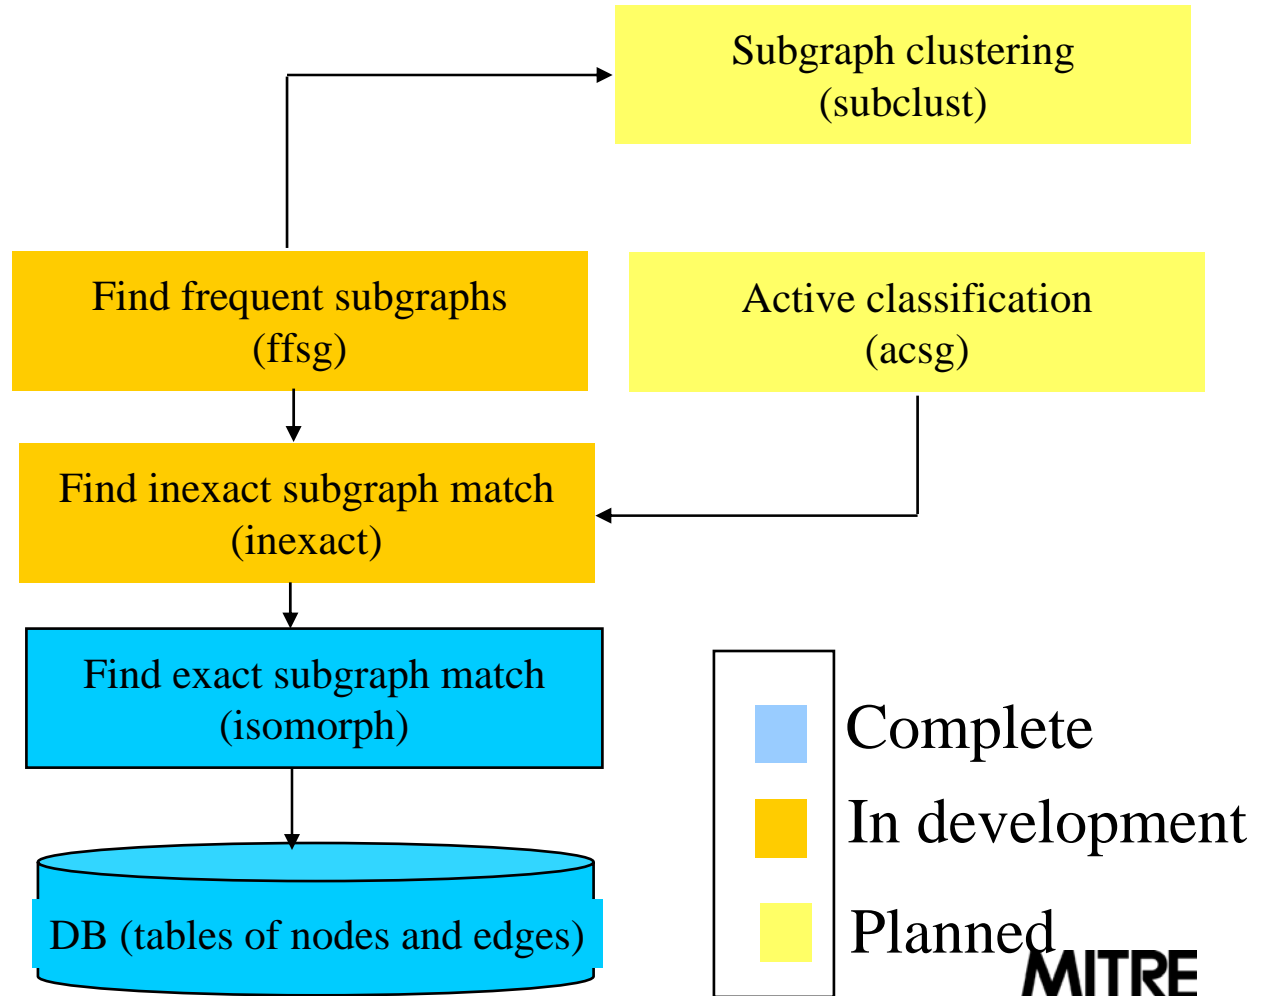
Subgraph clustering (subclust)

Find frequent subgraphs (ffsg)

Active classification (acsg)

Find inexact subgraph match (inexact)

Find exact subgraph match (isomorph)

DB (tables of nodes and edges)

Complete

In development

Planned

MITRE